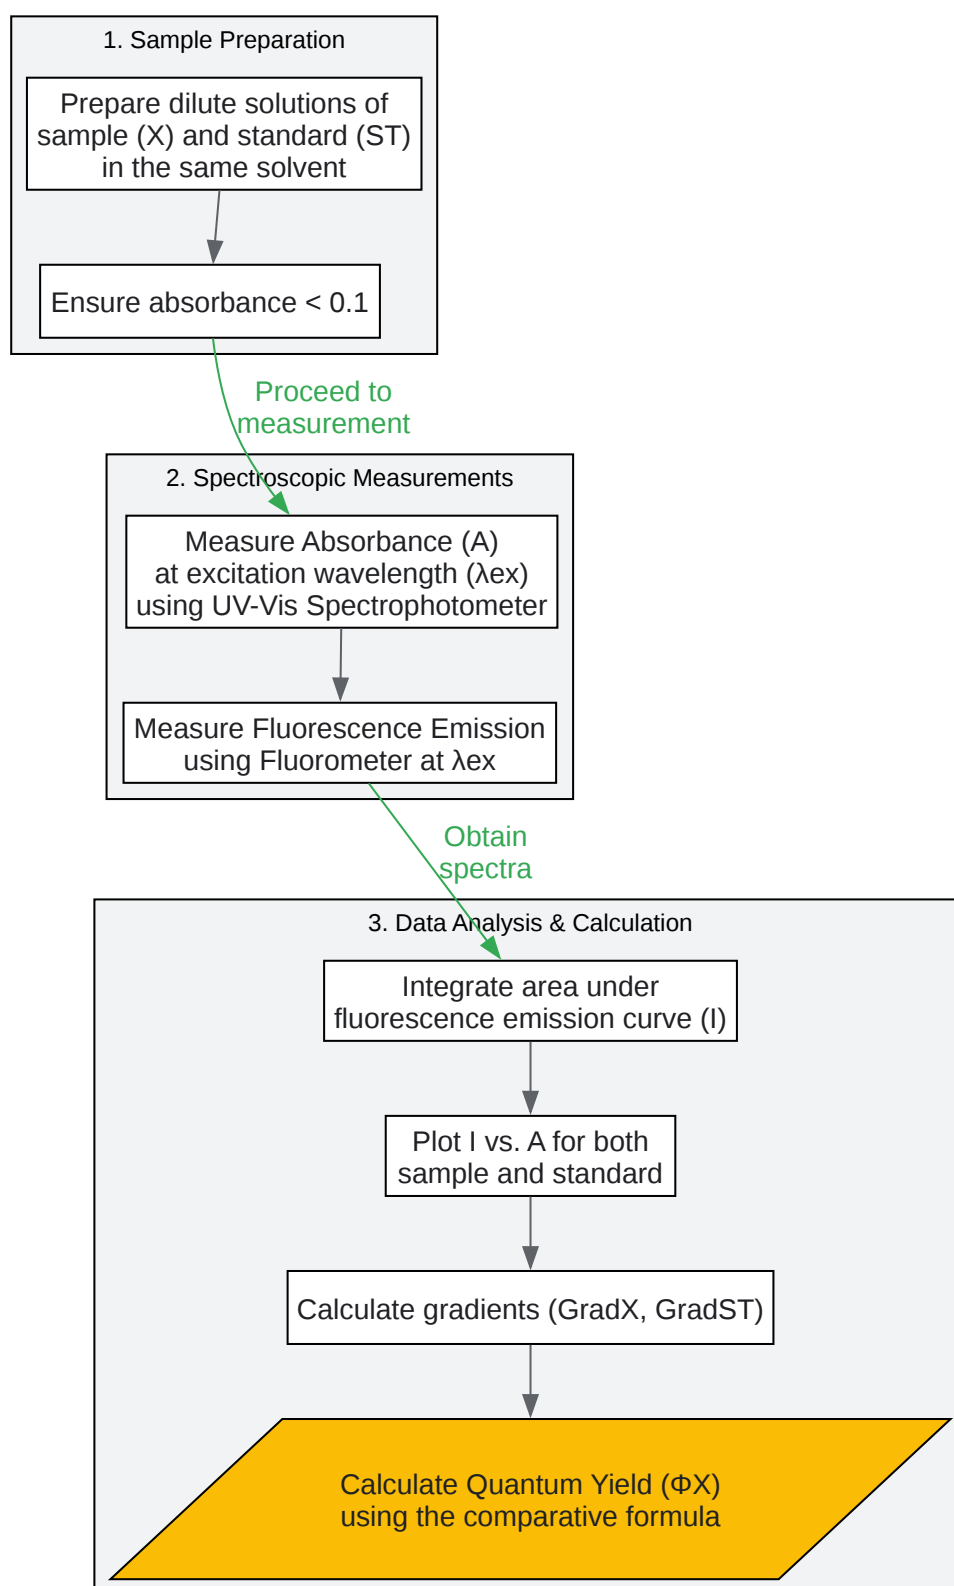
1. Sample Preparation

Prepare dilute solutions of sample (X) and standard (ST) in the same solvent

Ensure absorbance < 0.1

Proceed to measurement

2. Spectroscopic Measurements

Measure Absorbance (A) at excitation wavelength (λex) using UV-Vis Spectrophotometer

Measure Fluorescence Emission using Fluorometer at λex

Obtain spectra

3. Data Analysis & Calculation

Integrate area under fluorescence emission curve (I)

Plot I vs. A for both sample and standard

Calculate gradients (GradX, GradST)

Calculate Quantum Yield (ΦX) using the comparative formula